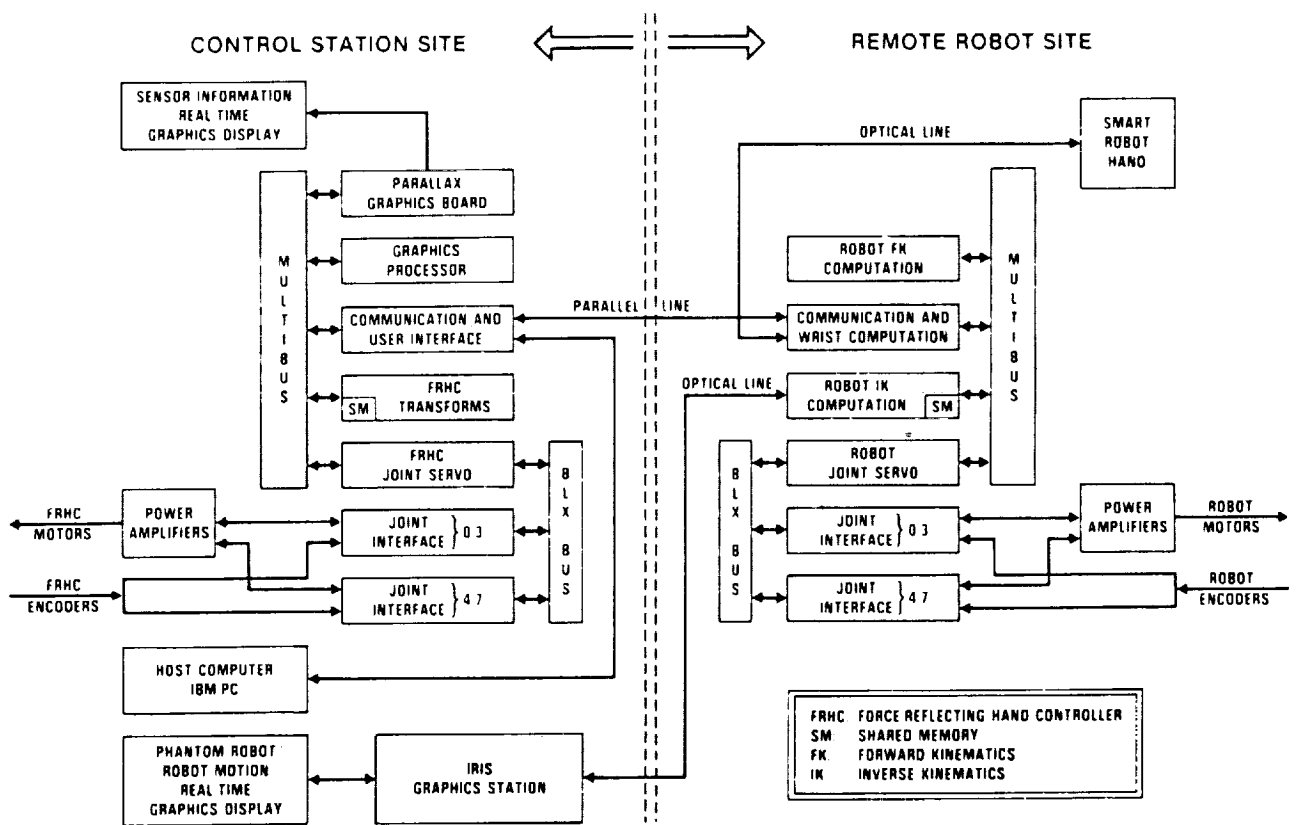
CONTROL STATION SITE

REMOTE ROBOT SITE

SENSOR INFORMATION REAL TIME GRAPHICS DISPLAY

M U L T I B U S

PARALLAX GRAPHICS BOARD

GRAPHICS PROCESSOR

COMMUNICATION AND USER INTERFACE

FRHC TRANSFORMS

SM

FRHC JOINT SERVO

B L X B U S

POWER AMPLIFIERS

FRHC MOTORS

JOINT INTERFACE } 0 3

FRHC ENCODERS

JOINT INTERFACE } 4 7

HOST COMPUTER IBM PC

PHANTOM ROBOT ROBOT MOTION REAL TIME GRAPHICS DISPLAY

IRIS GRAPHICS STATION

OPTICAL LINE

SMART ROBOT HAND

ROBOT FK COMPUTATION

M U L T I B U S

PARALLEL LINE

COMMUNICATION AND WRIST COMPUTATION

OPTICAL LINE

ROBOT IK COMPUTATION

SM

B L X B U S

ROBOT JOINT SERVO

JOINT INTERFACE } 0 3

POWER AMPLIFIERS

ROBOT MOTORS

JOINT INTERFACE } 4 7

ROBOT ENCODERS

FRHC FORCE REFLECTING HAND CONTROLLER
SM SHARED MEMORY
FK FORWARD KINEMATICS
IK INVERSE KINEMATICS